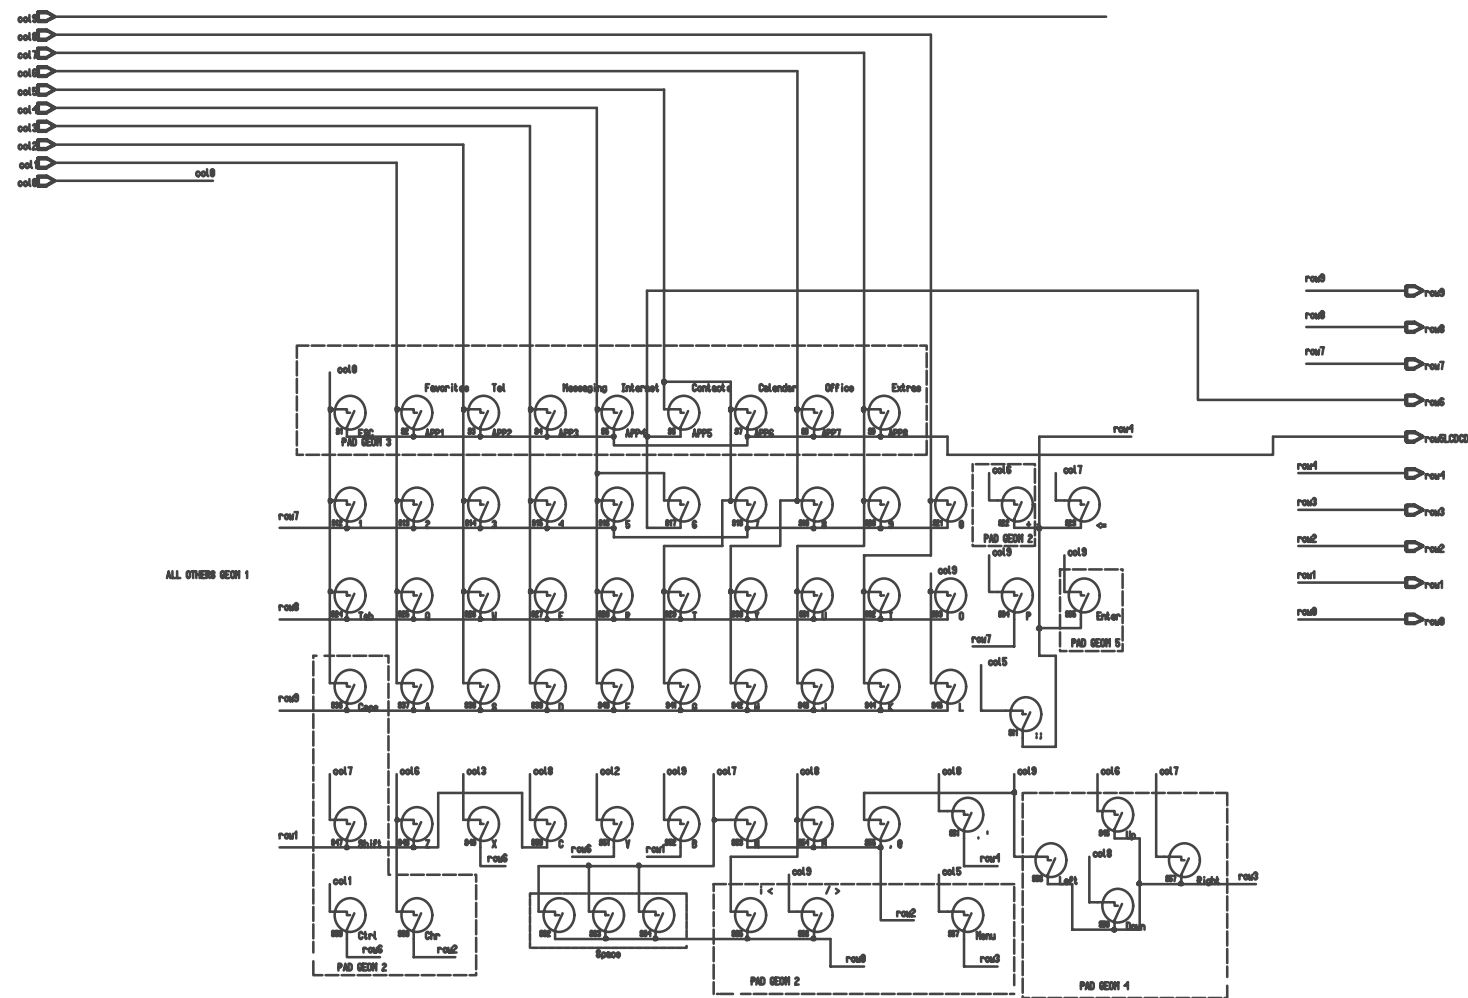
col9
col8
col7
col6
col5
col4
col3
col2
col1
col0
col0

row9
row8
row7
row6
rowSLCDCD
row4
row3
row2
row1
row0

row9
row8
row7
row4
row3
row2
row1
row0

col0
Favorites
Tel
Messaging
Internet
Contacts
Calendar
Office
Extras
Esc
APP1
APP2
APP3
APP4
APP5
APP6
APP7
APP8
PAD GEOM 3

row4

row7
1
2
3
4
5
6
7
8
9
0
col5
col7
+
<=
PAD GEOM 2

ALL OTHERS GEOM 1

row8
Tab
Q
W
E
R
T
Y
U
I
col9
O
col9
P
row7
col9
Enter
PAD GEOM 5

row9
Caps
A
S
D
F
G
H
J
K
L
col5
:;

col7
col6
col3
col8
col2
col9
col7
col8
col8
col9
col6
col7
row1
Shift
Z
X
row6
C
row6
V
row4
B
N
M
, <
'
row1
Left
Up
col8
Down
Right
row3

col1
Ctrl
row6
Chr
row2
PAD GEOM 2
Space
| <
col9
/ >
row2
col5
Menu
row3
row8
PAD GEOM 2
PAD GEOM 4